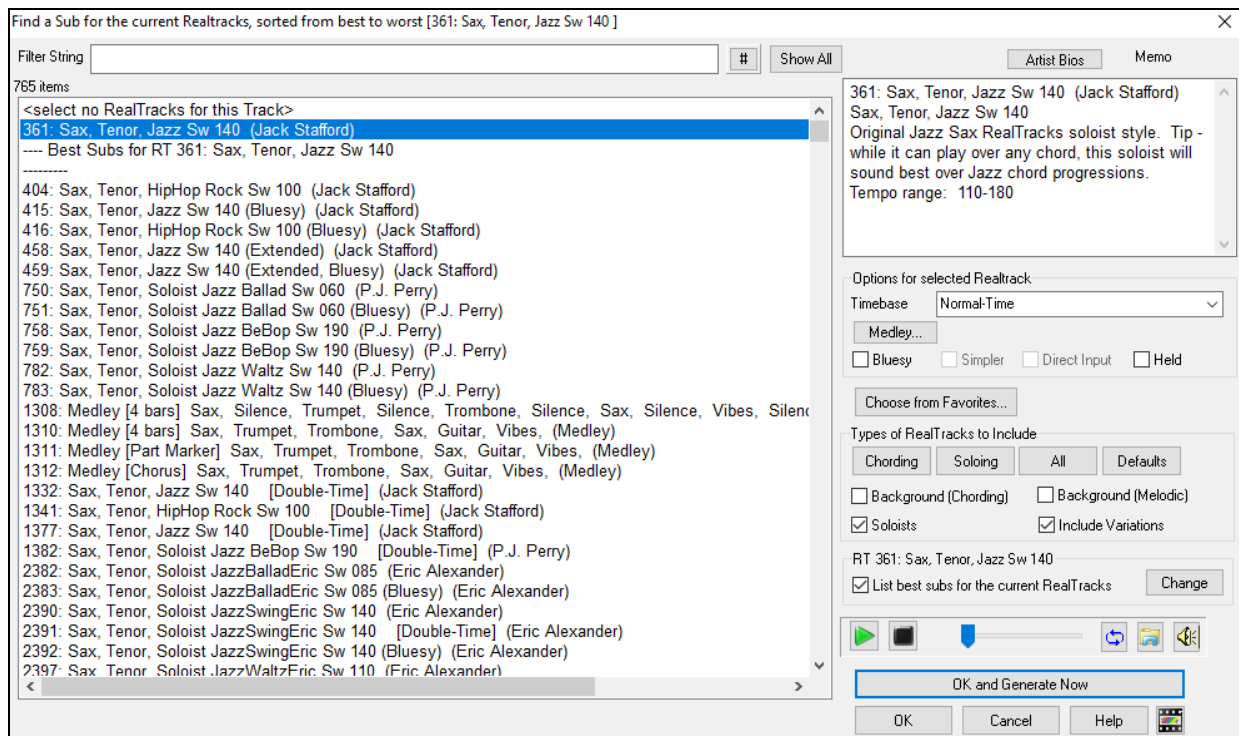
Find a Sub for the current Realtracks, sorted from best to worst [361: Sax, Tenor, Jazz Sw 140 ]

Filter String
#
Show All
765 items
<select no RealTracks for this Track>
361: Sax, Tenor, Jazz Sw 140 (Jack Stafford)
---- Best Subs for RT 361: Sax, Tenor, Jazz Sw 140
---------
404: Sax, Tenor, HipHop Rock Sw 100 (Jack Stafford)
415: Sax, Tenor, Jazz Sw 140 (Bluesy) (Jack Stafford)
416: Sax, Tenor, HipHop Rock Sw 100 (Bluesy) (Jack Stafford)
458: Sax, Tenor, Jazz Sw 140 (Extended) (Jack Stafford)
459: Sax, Tenor, Jazz Sw 140 (Extended, Bluesy) (Jack Stafford)
750: Sax, Tenor, Soloist Jazz Ballad Sw 060 (P.J. Perry)
751: Sax, Tenor, Soloist Jazz Ballad Sw 060 (Bluesy) (P.J. Perry)
758: Sax, Tenor, Soloist Jazz BeBop Sw 190 (P.J. Perry)
759: Sax, Tenor, Soloist Jazz BeBop Sw 190 (Bluesy) (P.J. Perry)
782: Sax, Tenor, Soloist Jazz Waltz Sw 140 (P.J. Perry)
783: Sax, Tenor, Soloist Jazz Waltz Sw 140 (Bluesy) (P.J. Perry)
1308: Medley [4 bars] Sax, Silence, Trumpet, Silence, Trombone, Silence, Sax, Silence, Vibes, Silenc
1310: Medley [4 bars] Sax, Trumpet, Trombone, Sax, Guitar, Vibes, (Medley)
1311: Medley [Part Marker] Sax, Trumpet, Trombone, Sax, Guitar, Vibes, (Medley)
1312: Medley [Chorus] Sax, Trumpet, Trombone, Sax, Guitar, Vibes, (Medley)
1332: Sax, Tenor, Jazz Sw 140 [Double-Time] (Jack Stafford)
1341: Sax, Tenor, HipHop Rock Sw 100 [Double-Time] (Jack Stafford)
1377: Sax, Tenor, Jazz Sw 140 [Double-Time] (Jack Stafford)
1382: Sax, Tenor, Soloist Jazz BeBop Sw 190 [Double-Time] (P.J. Perry)
2382: Sax, Tenor, Soloist JazzBalladEric Sw 085 (Eric Alexander)
2383: Sax, Tenor, Soloist JazzBalladEric Sw 085 (Bluesy) (Eric Alexander)
2390: Sax, Tenor, Soloist JazzSwingEric Sw 140 (Eric Alexander)
2391: Sax, Tenor, Soloist JazzSwingEric Sw 140 [Double-Time] (Eric Alexander)
2392: Sax, Tenor, Soloist JazzSwingEric Sw 140 (Bluesy) (Eric Alexander)
2397: Sax, Tenor, Soloist JazzWaltzEric Sw 110 (Eric Alexander)

Artist Bios
Memo
361: Sax, Tenor, Jazz Sw 140 (Jack Stafford)
Sax, Tenor, Jazz Sw 140
Original Jazz Sax RealTracks soloist style. Tip - while it can play over any chord, this soloist will sound best over Jazz chord progressions.
Tempo range: 110-180

Options for selected Realtrack
Timebase Normal-Time
Medley...
Bluesy Simpler Direct Input Held
Choose from Favorites...
Types of RealTracks to Include
Chording Soloing All Defaults
Background (Chording) Background (Melodic)
Soloists Include Variations
RT 361: Sax, Tenor, Jazz Sw 140
List best subs for the current RealTracks
Change
OK and Generate Now
OK Cancel Help